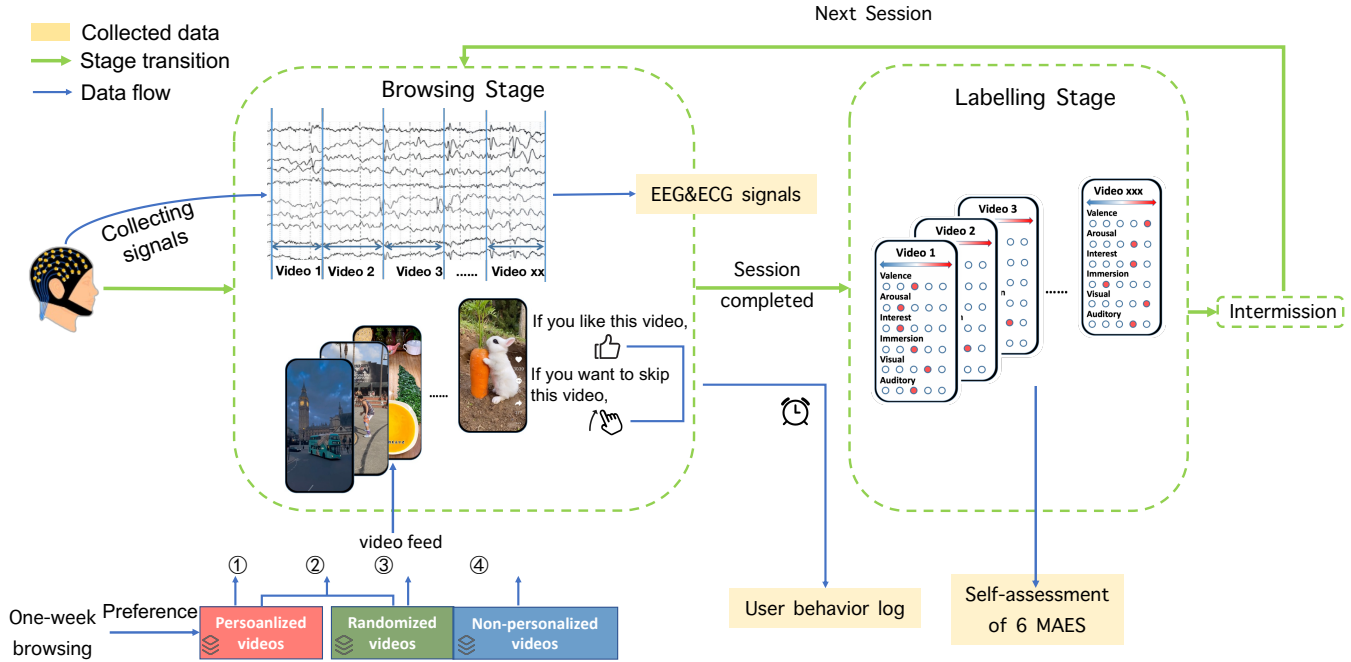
Collected data
Stage transition
Data flow

Next Session

Browsing Stage

Collecting signals

Video 1 | Video 2 | Video 3 | ...... | Video xx

EEG&ECG signals

If you like this video,

If you want to skip this video,

......

video feed

① ② ③ ④

One-week browsing

Preference

Persoanlized videos

Randomized videos

Non-personalized videos

Session completed

User behavior log

Labelling Stage

Video 1
Valence
Arousal
Interest
Immersion
Visual
Auditory

Video 2

Video 3

......

Video xxx
Valence
Arousal
Interest
Immersion
Visual
Auditory

Self-assessment of 6 MAES

Intermission